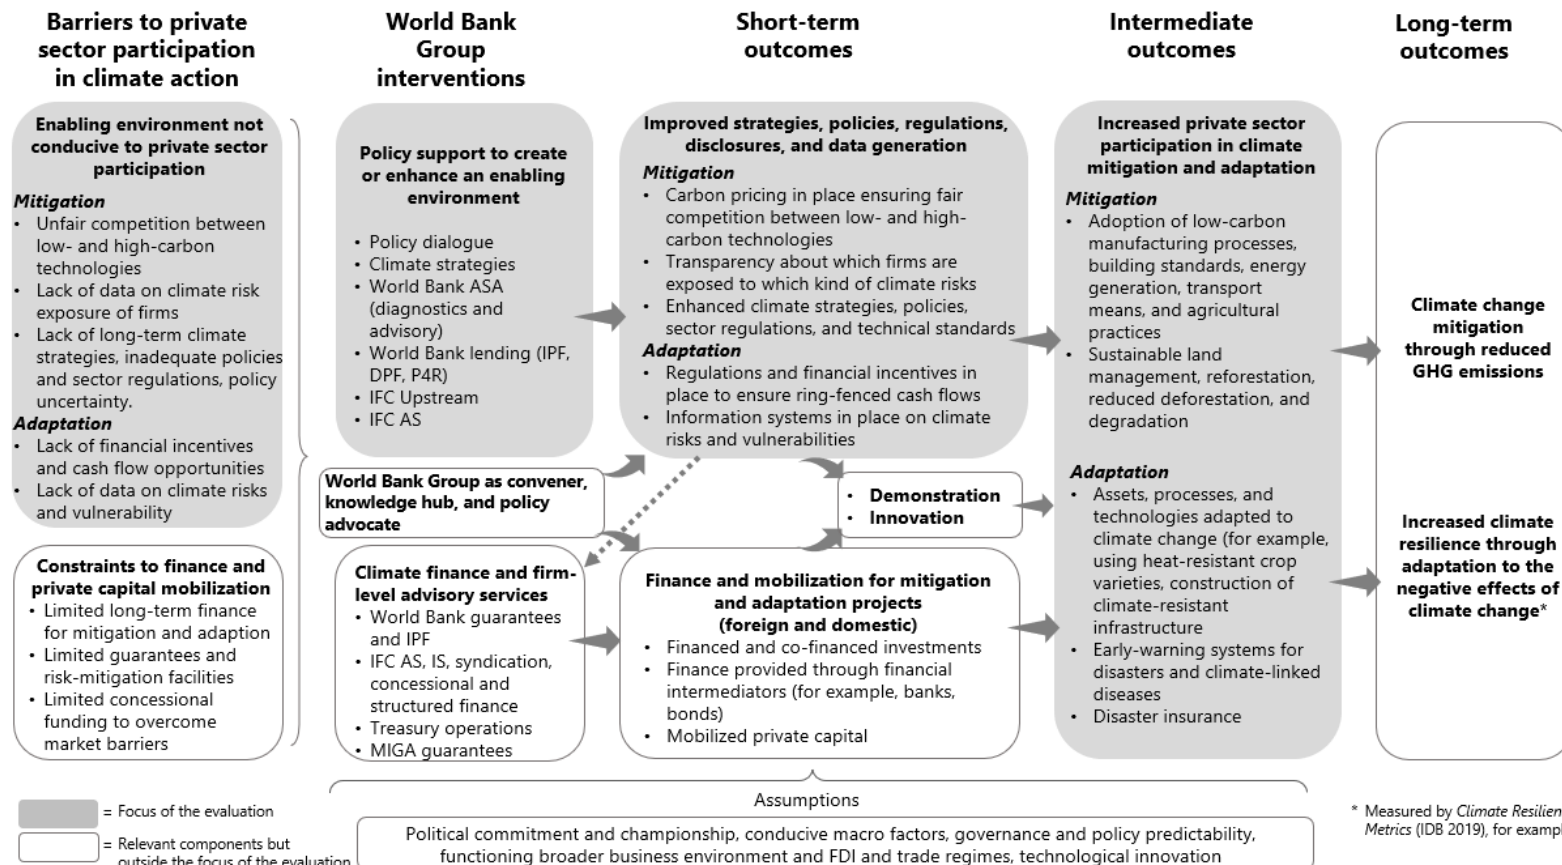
Barriers to private sector participation in climate action

World Bank Group interventions

Short-term outcomes

Intermediate outcomes

Long-term outcomes

Enabling environment not conducive to private sector participation

Mitigation
- Unfair competition between low- and high-carbon technologies
- Lack of data on climate risk exposure of firms
- Lack of long-term climate strategies, inadequate policies and sector regulations, policy uncertainty.

Adaptation
- Lack of financial incentives and cash flow opportunities
- Lack of data on climate risks and vulnerability

Constraints to finance and private capital mobilization
- Limited long-term finance for mitigation and adaption
- Limited guarantees and risk-mitigation facilities
- Limited concessional funding to overcome market barriers

Policy support to create or enhance an enabling environment
- Policy dialogue
- Climate strategies
- World Bank ASA (diagnostics and advisory)
- World Bank lending (IPF, DPF, P4R)
- IFC Upstream
- IFC AS

World Bank Group as convener, knowledge hub, and policy advocate

Climate finance and firm-level advisory services
- World Bank guarantees and IPF
- IFC AS, IS, syndication, concessional and structured finance
- Treasury operations
- MIGA guarantees

Improved strategies, policies, regulations, disclosures, and data generation

Mitigation
- Carbon pricing in place ensuring fair competition between low- and high-carbon technologies
- Transparency about which firms are exposed to which kind of climate risks
- Enhanced climate strategies, policies, sector regulations, and technical standards

Adaptation
- Regulations and financial incentives in place to ensure ring-fenced cash flows
- Information systems in place on climate risks and vulnerabilities

- Demonstration
- Innovation

Finance and mobilization for mitigation and adaptation projects (foreign and domestic)
- Financed and co-financed investments
- Finance provided through financial intermediators (for example, banks, bonds)
- Mobilized private capital

Increased private sector participation in climate mitigation and adaptation

Mitigation
- Adoption of low-carbon manufacturing processes, building standards, energy generation, transport means, and agricultural practices
- Sustainable land management, reforestation, reduced deforestation, and degradation

Adaptation
- Assets, processes, and technologies adapted to climate change (for example, using heat-resistant crop varieties, construction of climate-resistant infrastructure
- Early-warning systems for disasters and climate-linked diseases
- Disaster insurance

Climate change mitigation through reduced GHG emissions

Increased climate resilience through adaptation to the negative effects of climate change*

Assumptions

Political commitment and championship, conducive macro factors, governance and policy predictability, functioning broader business environment and FDI and trade regimes, technological innovation

= Focus of the evaluation

= Relevant components but outside the focus of the evaluation

* Measured by Climate Resilien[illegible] Metrics (IDB 2019), for exampl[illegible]